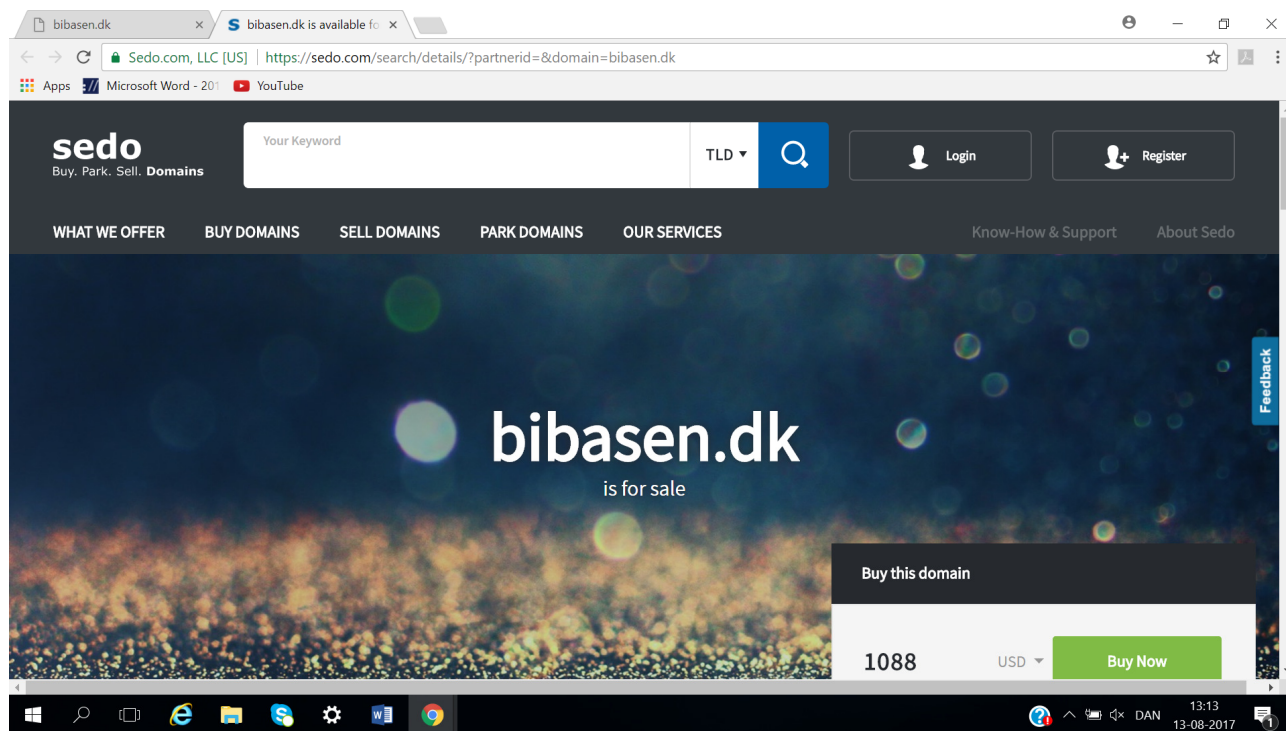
bibasen.dk ×
bibasen.dk is available fo ×

Sedo.com, LLC [US] | https://sedo.com/search/details/?partnerid=&domain=bibasen.dk

Apps Microsoft Word - 201 YouTube

sedo
Buy. Park. Sell. Domains

Your Keyword

TLD

Login

Register

WHAT WE OFFER BUY DOMAINS SELL DOMAINS PARK DOMAINS OUR SERVICES Know-How & Support About Sedo

Feedback

bibasen.dk
is for sale

Buy this domain

1088 USD Buy Now

DAN 13:13 13-08-2017